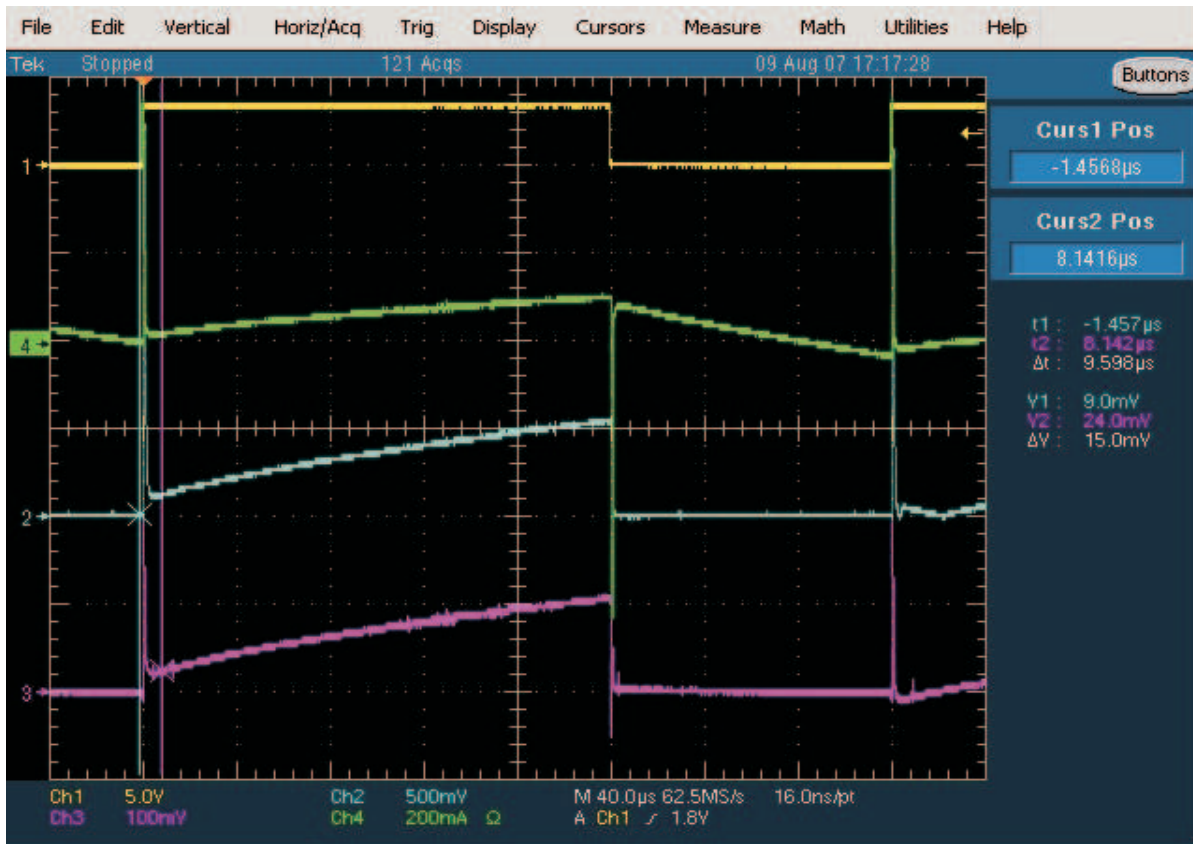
File Edit Vertical Horiz/Acq Trig Display Cursors Measure Math Utilities Help

Tek Stopped 121 Acqs 09 Aug 07 17:17:28

Buttons

Curs1 Pos
-1.4568µs

Curs2 Pos
8.1416µs

t1 : -1.457µs
t2 : 8.142µs
Δt : 9.598µs

V1 : 9.0mV
V2 : 24.0mV
ΔV : 15.0mV

1
4
2
3

Ch1 5.0V Ch2 500mV M 40.0µs 62.5MS/s 16.0ns/pt
Ch3 100mV Ch4 200mA Ω A Ch1 ⨍ 1.8V